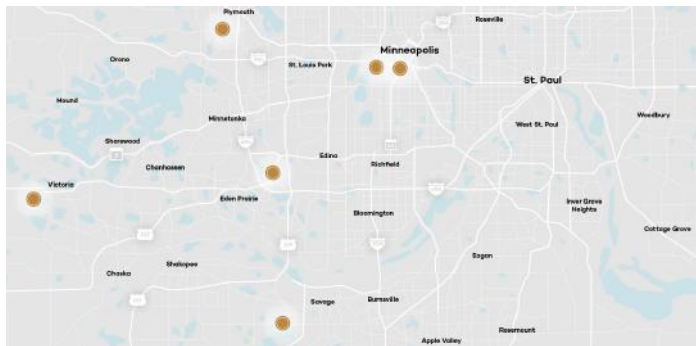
Plymouth
Roseville
Orono
St. Louis Park
Minneapolis
St. Paul
Mound
Minnetonka
West St. Paul
Woodbury
Shorewood
Chanhassen
Edina
Richfield
Victoria
Eden Prairie
Inver Grove Heights
Bloomington
Cottage Grove
Chaska
Shakopee
Eagan
Savage
Burnsville
Rosemount
Apple Valley